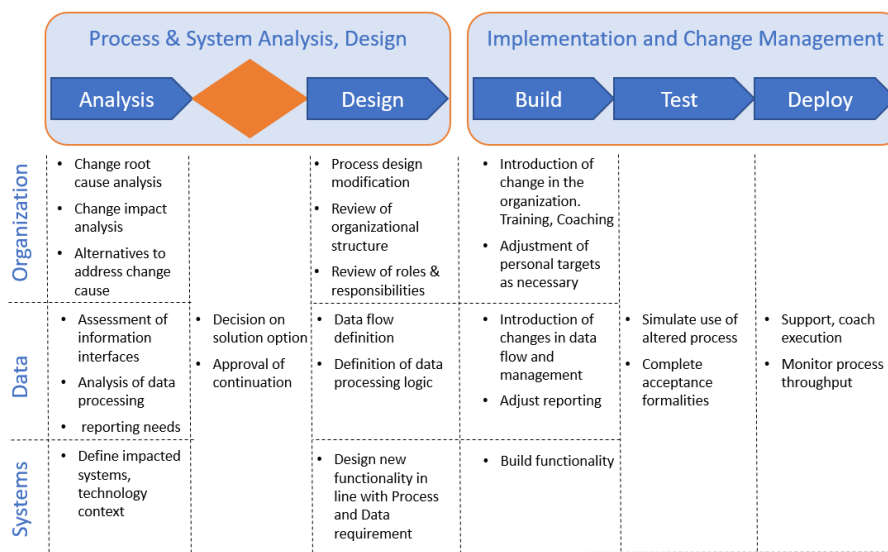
Process & System Analysis, Design

Analysis

Design

Implementation and Change Management

Build

Test

Deploy

Organization

- Change root cause analysis
- Change impact analysis
- Alternatives to address change cause

- Process design modification
- Review of organizational structure
- Review of roles & responsibilities

- Introduction of change in the organization. Training, Coaching
- Adjustment of personal targets as necessary

Data

- Assessment of information interfaces
- Analysis of data processing
- reporting needs

- Decision on solution option
- Approval of continuation

- Data flow definition
- Definition of data processing logic

- Introduction of changes in data flow and management
- Adjust reporting

- Simulate use of altered process
- Complete acceptance formalities

- Support, coach execution
- Monitor process throughput

Systems

- Define impacted systems, technology context

- Design new functionality in line with Process and Data requirement

- Build functionality